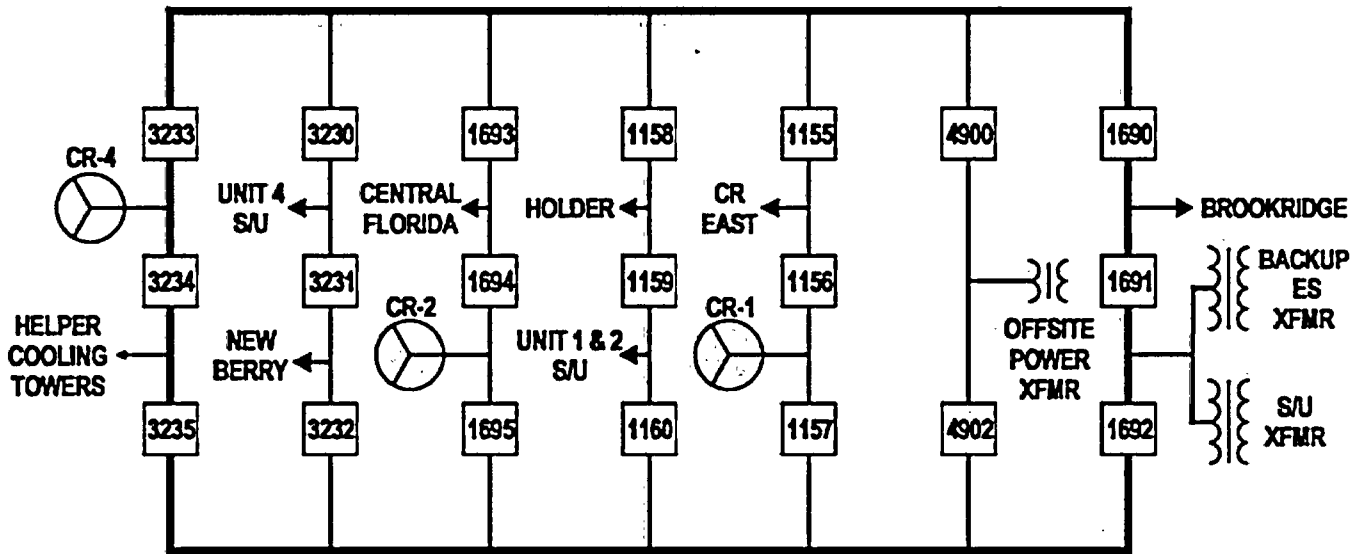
3233
3230
1693
1158
1155
4900
1690

CR-4

UNIT 4 S/U

CENTRAL FLORIDA

HOLDER

CR EAST

BROOKRIDGE

3234
3231
1694
1159
1156
1691

BACKUP ES XFMR

HELPER COOLING TOWERS

NEW BERRY

CR-2

UNIT 1 & 2 S/U

CR-1

OFFSITE POWER XFMR

S/U XFMR

3235
3232
1695
1160
1157
4902
1692